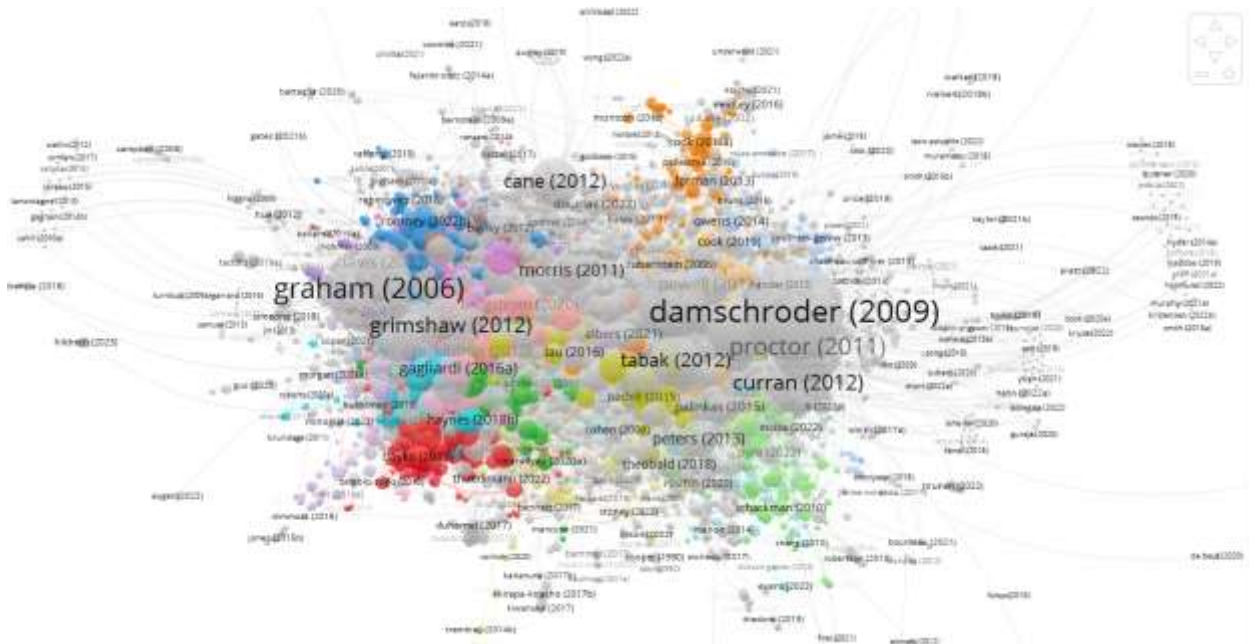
damschroder (2009)
graham (2006)
proctor (2011)
grimshaw (2012)
cane (2012)
morris (2011)
tabak (2012)
curran (2012)
gagliardi (2016a)
haynes (2018b)
peters (2013)
theobald (2018)
powell (2015)
lau (2016)
albers (2021)
owens (2014)
cook (2019)
forman (2013)
rooney (2022)
shackman (2010)
dufresne (2017)
kinnear (2017)
palinkas (2015)
cohen (2008)
wensley (2016)
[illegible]